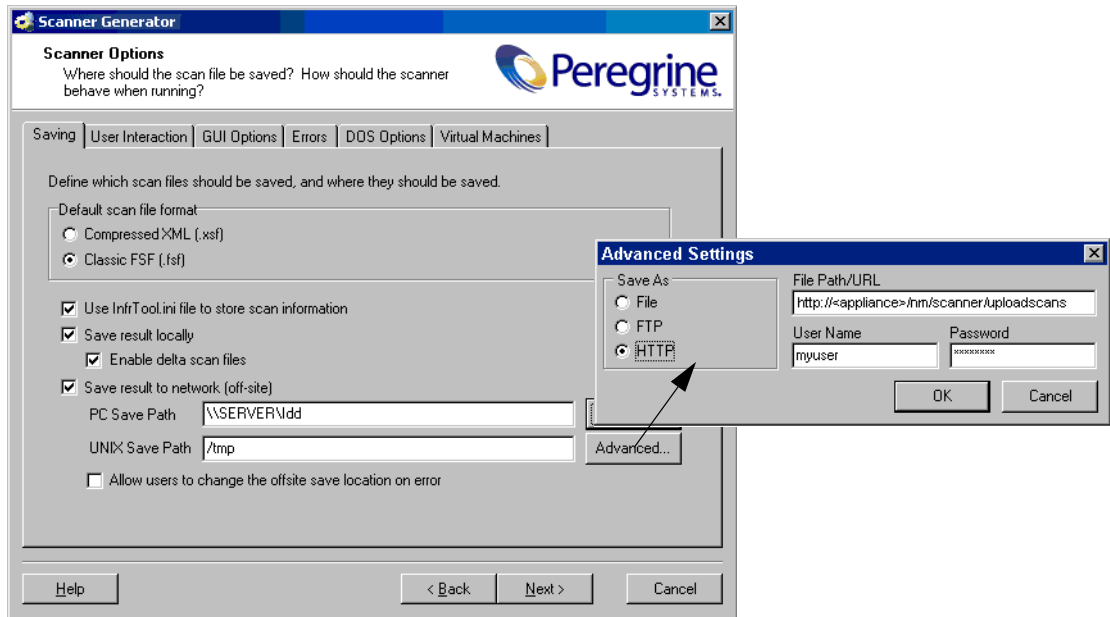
Scanner Generator

Scanner Options
Where should the scan file be saved? How should the scanner behave when running?

Peregrine SYSTEMS

Saving | User Interaction | GUI Options | Errors | DOS Options | Virtual Machines

Define which scan files should be saved, and where they should be saved.

Default scan file format
Compressed XML (.xsf)
Classic FSF (.fsf)

Use InfrTool.ini file to store scan information
Save result locally
Enable delta scan files
Save result to network (off-site)
PC Save Path \\SERVER\ldd
UNIX Save Path /tmp
Advanced...
Allow users to change the offsite save location on error

Help
< Back
Next >
Cancel

Advanced Settings
Save As
File
FTP
HTTP
File Path/URL
http://<appliance>/nm/scanner/uploadscans
User Name
myuser
Password
********
OK
Cancel